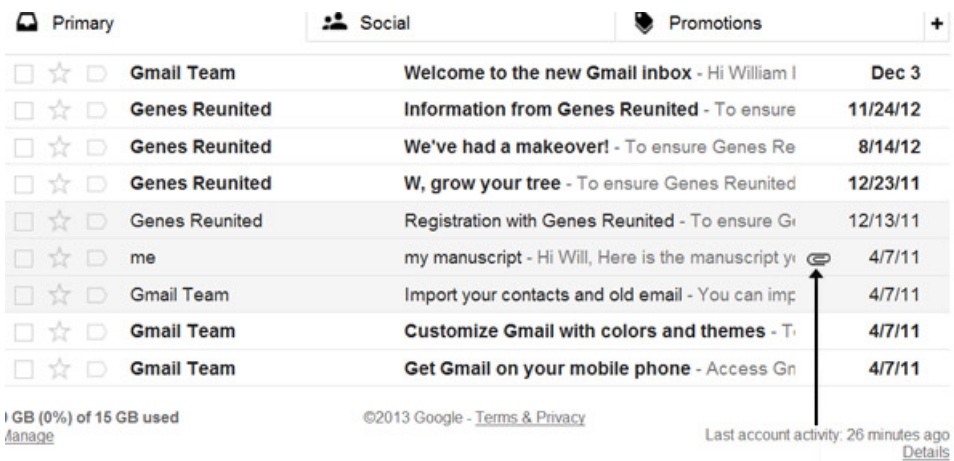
Primary | Social | Promotions | +

| Sender | Subject | Date |
|---|---|---|
| Gmail Team | Welcome to the new Gmail inbox - Hi William I | Dec 3 |
| Genes Reunited | Information from Genes Reunited - To ensure | 11/24/12 |
| Genes Reunited | We've had a makeover! - To ensure Genes Re | 8/14/12 |
| Genes Reunited | W, grow your tree - To ensure Genes Reunited | 12/23/11 |
| Genes Reunited | Registration with Genes Reunited - To ensure G | 12/13/11 |
| me | my manuscript - Hi Will, Here is the manuscript y | 4/7/11 |
| Gmail Team | Import your contacts and old email - You can imp | 4/7/11 |
| Gmail Team | Customize Gmail with colors and themes - T | 4/7/11 |
| Gmail Team | Get Gmail on your mobile phone - Access Gn | 4/7/11 |

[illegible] GB (0%) of 15 GB used
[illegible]anage

©2013 Google - Terms & Privacy

Last account activity: 26 minutes ago
Details